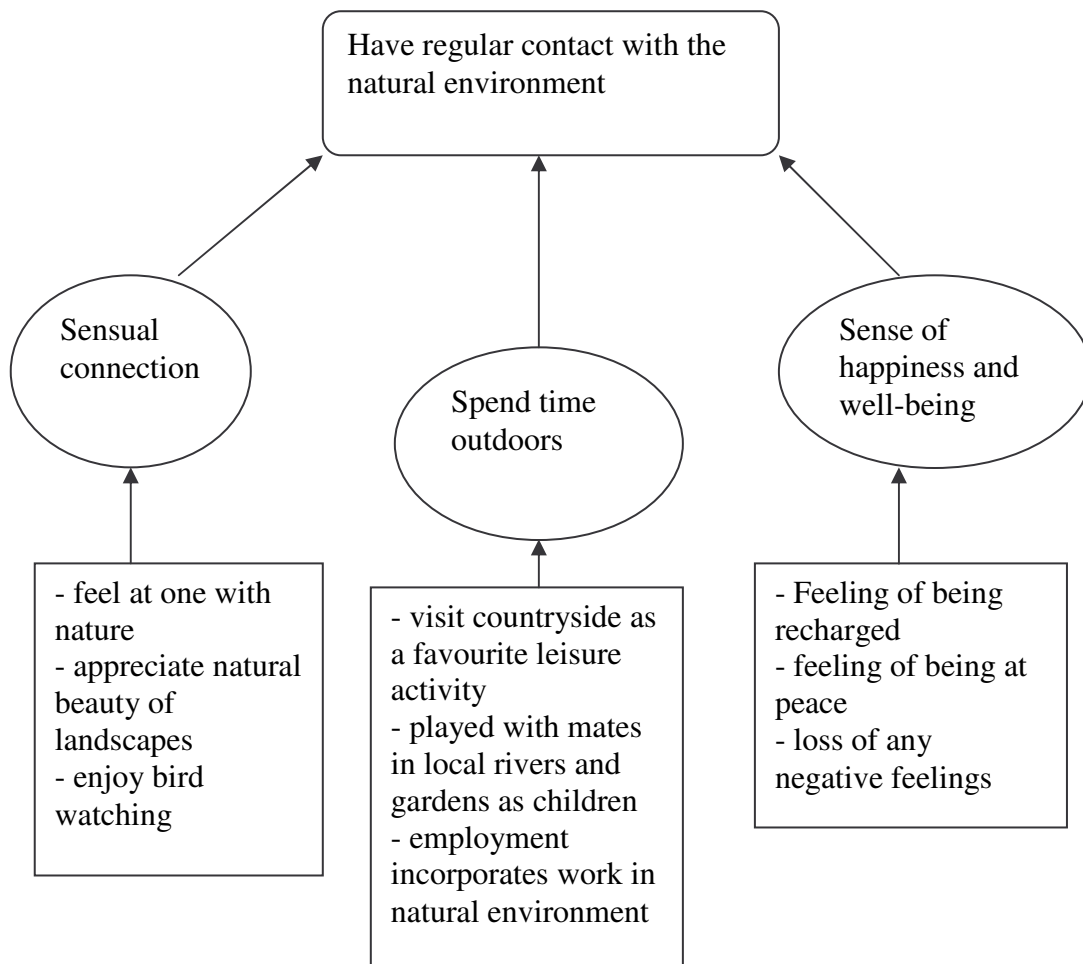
Have regular contact with the natural environment

Sensual connection

Spend time outdoors

Sense of happiness and well-being

- feel at one with nature
- appreciate natural beauty of landscapes
- enjoy bird watching

- visit countryside as a favourite leisure activity
- played with mates in local rivers and gardens as children
- employment incorporates work in natural environment

- Feeling of being recharged
- feeling of being at peace
- loss of any negative feelings